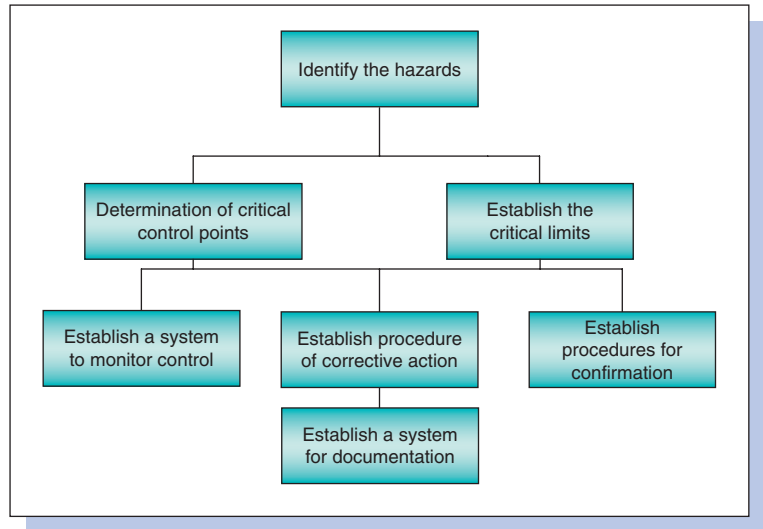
Identify the hazards

Determination of critical control points

Establish the critical limits

Establish a system to monitor control

Establish procedure of corrective action

Establish procedures for confirmation

Establish a system for documentation